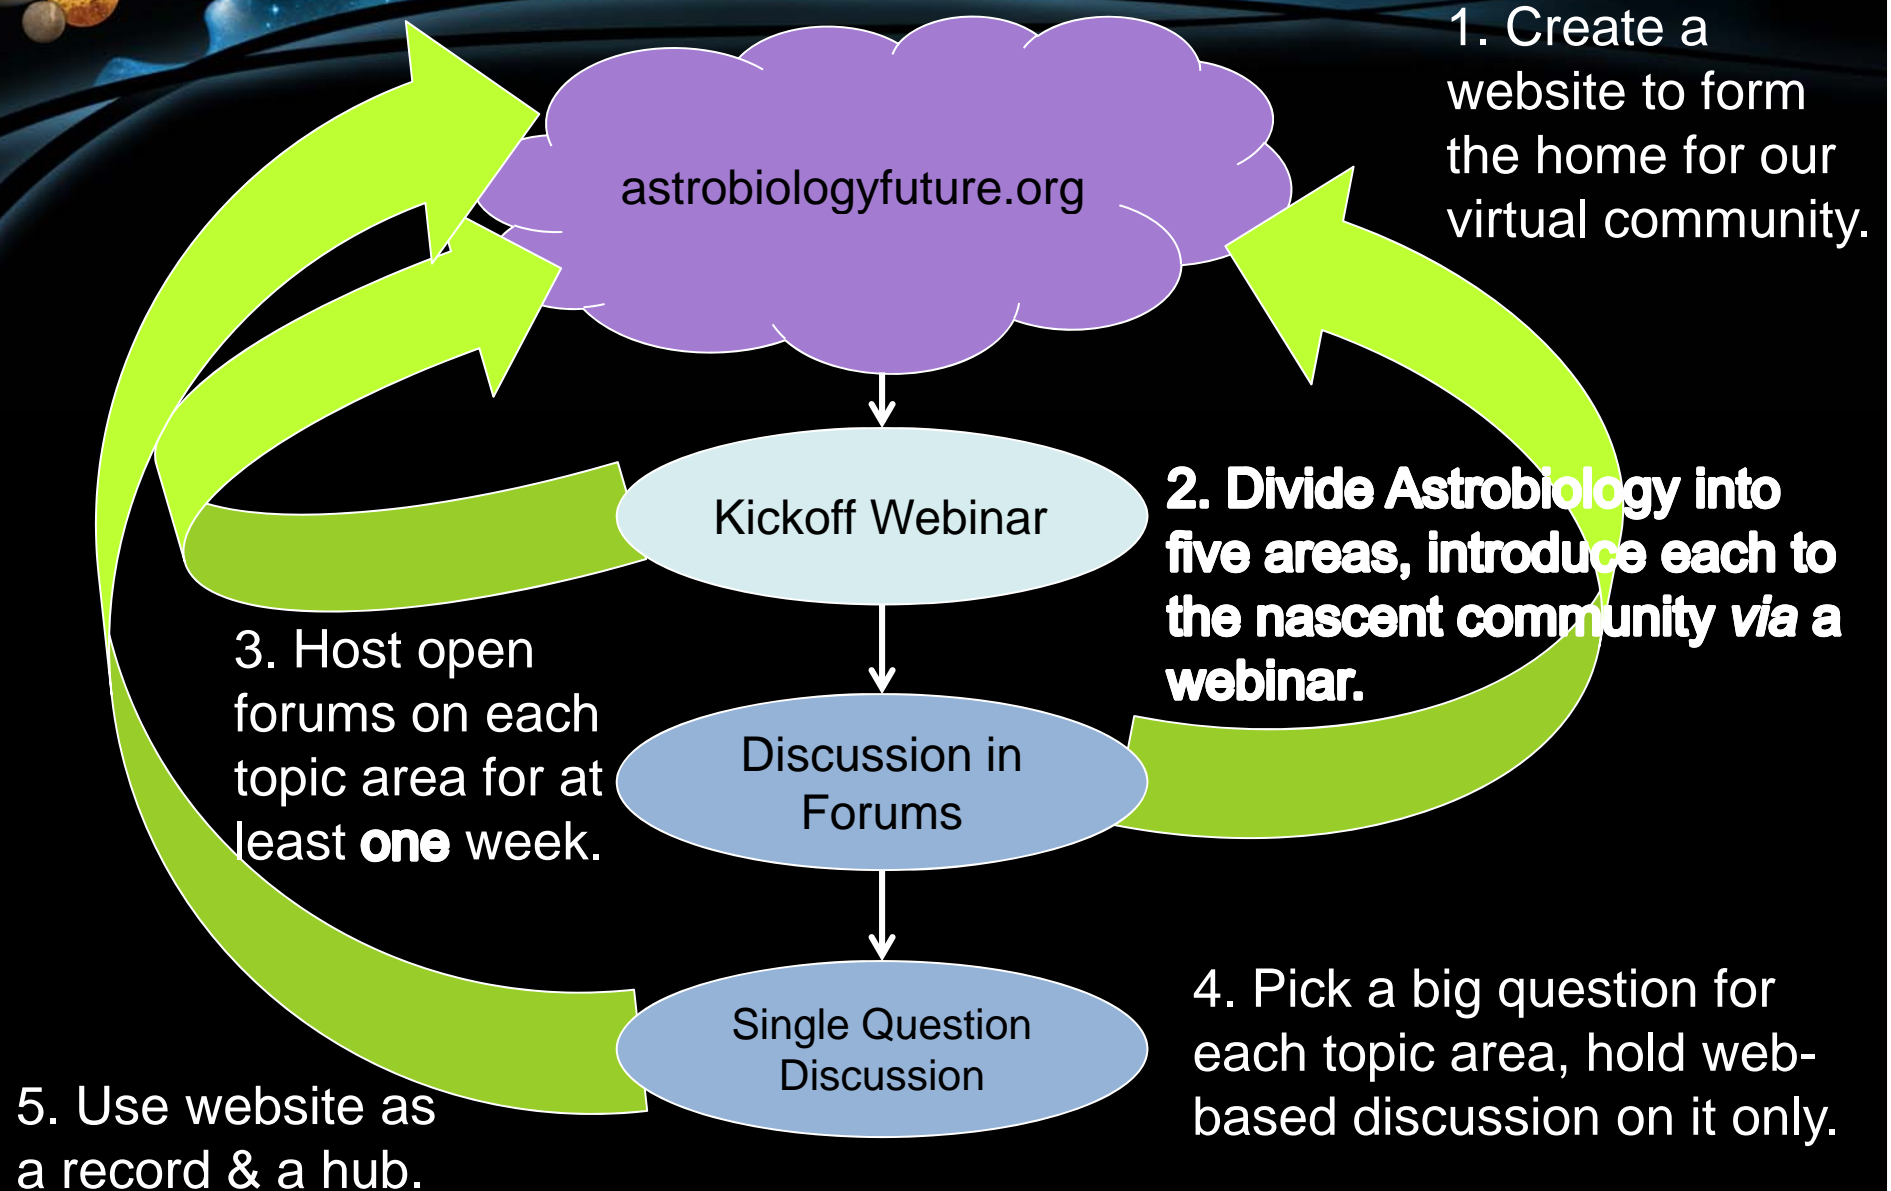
1. Create a website to form the home for our virtual community.

astrobiologyfuture.org

Kickoff Webinar

2. Divide Astrobiology into five areas, introduce each to the nascent community *via* a webinar.

3. Host open forums on each topic area for at least **one** week.

Discussion in Forums

Single Question Discussion

4. Pick a big question for each topic area, hold web-based discussion on it only.

5. Use website as a record & a hub.